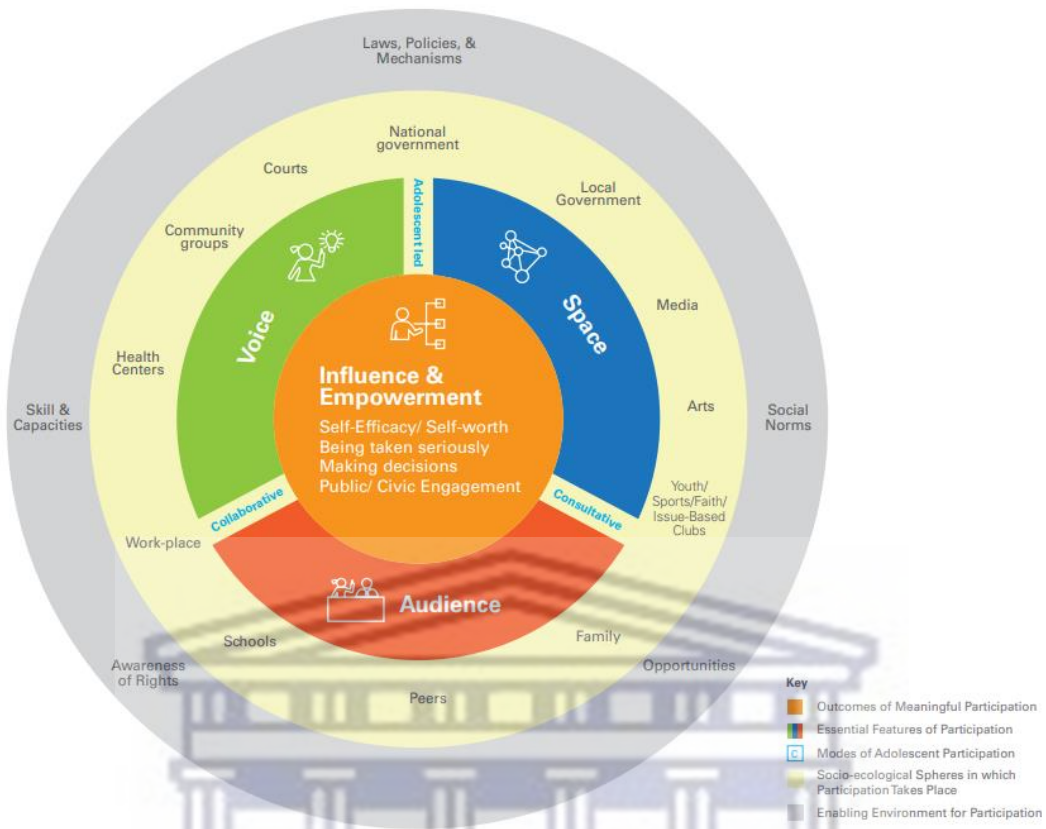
Laws, Policies, & Mechanisms

National government

Courts

Adolescent led

Local Government

Community groups

Media

Voice

Space

Health Centers

Influence & Empowerment

Self-Efficacy/ Self-worth
Being taken seriously
Making decisions
Public/ Civic Engagement

Arts

Skill & Capacities

Social Norms

Collaborative

Consultative

Youth/ Sports/Faith/ Issue-Based Clubs

Work-place

Audience

Schools

Family

Awareness of Rights

Opportunities

Peers

Key
Outcomes of Meaningful Participation
Essential Features of Participation
C Modes of Adolescent Participation
Socio-ecological Spheres in which Participation Takes Place
Enabling Environment for Participation